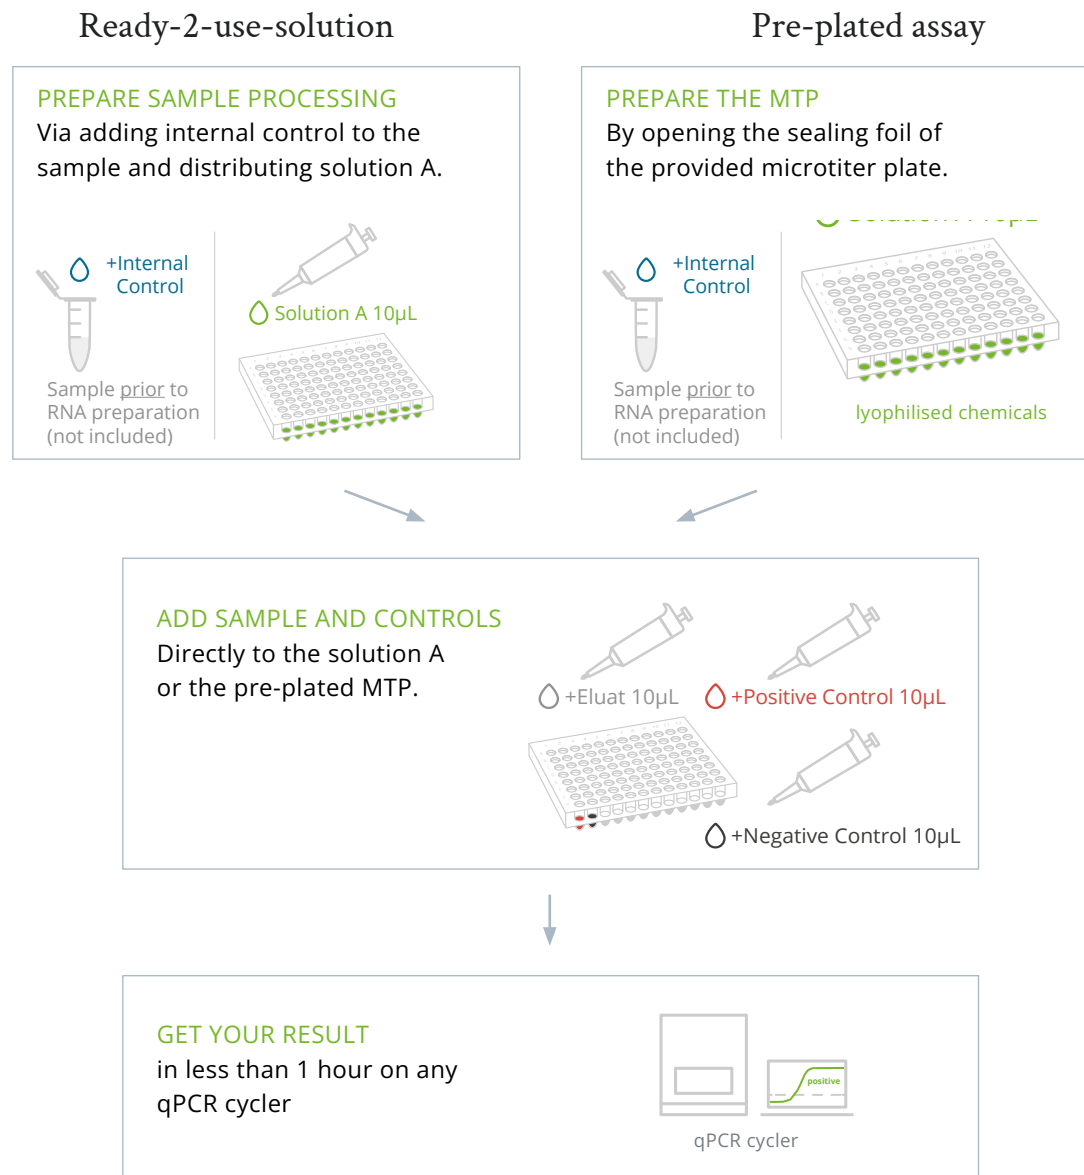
Ready-2-use-solution

Pre-plated assay

PREPARE SAMPLE PROCESSING
Via adding internal control to the sample and distributing solution A.

+Internal Control

Sample prior to RNA preparation (not included)

Solution A 10µL

PREPARE THE MTP
By opening the sealing foil of the provided microtiter plate.

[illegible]

+Internal Control

Sample prior to RNA preparation (not included)

lyophilised chemicals

ADD SAMPLE AND CONTROLS
Directly to the solution A or the pre-plated MTP.

+Eluat 10µL

+Positive Control 10µL

+Negative Control 10µL

GET YOUR RESULT
in less than 1 hour on any qPCR cycler

positive

qPCR cycler